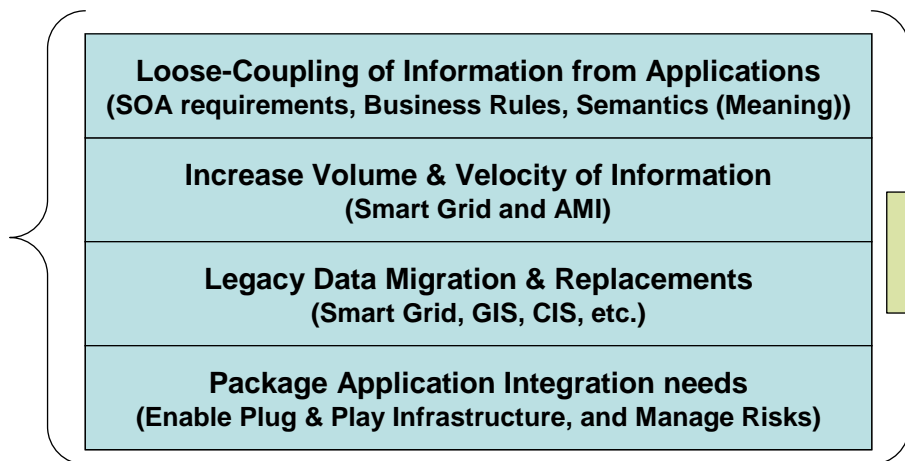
Loose-Coupling of Information from Applications
(SOA requirements, Business Rules, Semantics (Meaning))

Increase Volume & Velocity of Information
(Smart Grid and AMI)

Legacy Data Migration & Replacements
(Smart Grid, GIS, CIS, etc.)

Package Application Integration needs
(Enable Plug & Play Infrastructure, and Manage Risks)